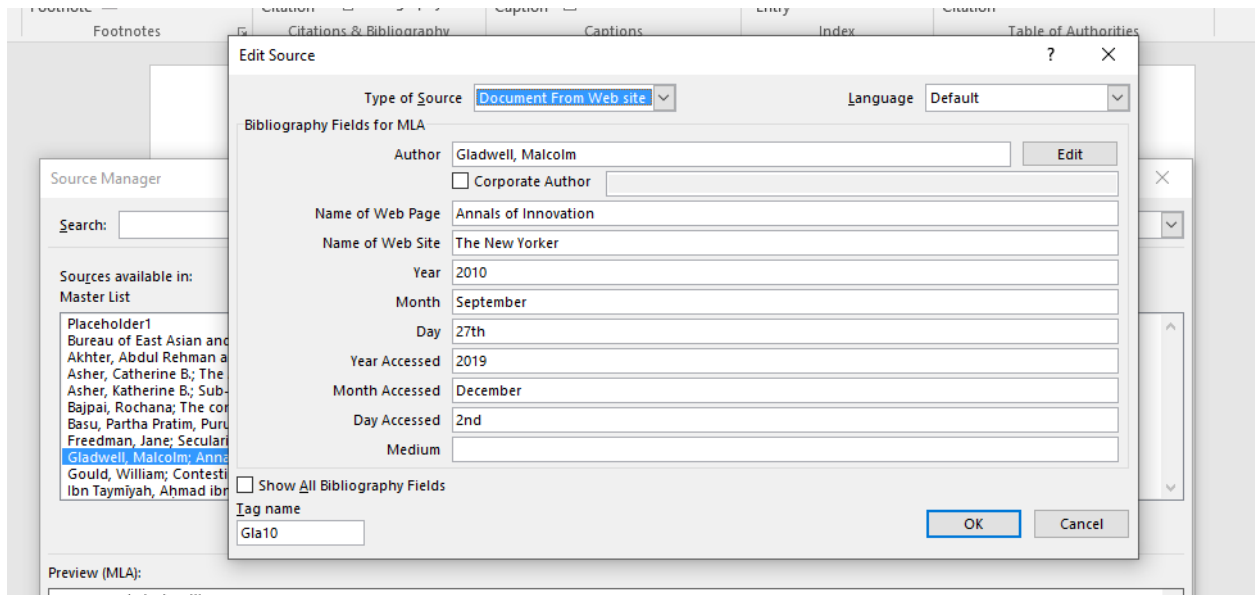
Footnotes
Citations & Bibliography
Captions
Index
Table of Authorities

Edit Source
?
X

Type of Source Document From Web site
Language Default
Bibliography Fields for MLA
Author Gladwell, Malcolm
Edit
Corporate Author
Name of Web Page Annals of Innovation
Name of Web Site The New Yorker
Year 2010
Month September
Day 27th
Year Accessed 2019
Month Accessed December
Day Accessed 2nd
Medium
Show All Bibliography Fields
Tag name
Gla10
OK
Cancel

Source Manager
X
Search:
Sources available in:
Master List
Placeholder1
Bureau of East Asian anc
Akhter, Abdul Rehman a
Asher, Catherine B.; The
Asher, Katherine B.; Sub-
Bajpai, Rochana; The cor
Basu, Partha Pratim, Puru
Freedman, Jane; Seculari
Gladwell, Malcolm; Anna
Gould, William; Contesti
Ibn Taymīyah, Aḥmad ibr
Preview (MLA):